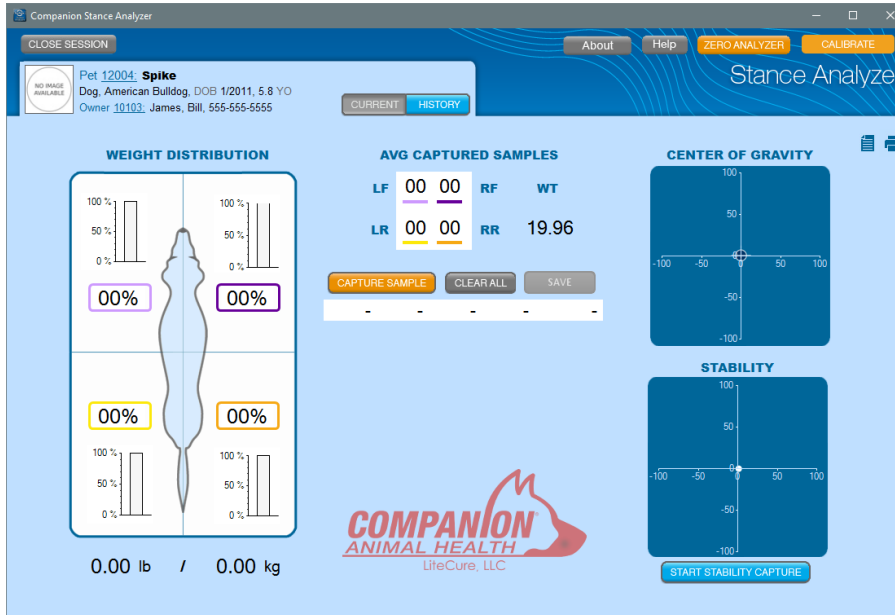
Companion Stance Analyzer

CLOSE SESSION

About Help ZERO ANALYZER CALIBRATE

Stance Analyze

NO IMAGE AVAILABLE

Pet 12004: Spike
Dog, American Bulldog, DOB 1/2011, 5.8 YO
Owner 10103: James, Bill, 555-555-5555

CURRENT HISTORY

WEIGHT DISTRIBUTION

100 % 50 % 0 %
100 % 50 % 0 %

00%
00%

00%
00%

100 % 50 % 0 %
100 % 50 % 0 %

0.00 lb / 0.00 kg

AVG CAPTURED SAMPLES

| LF | 00 | 00 | RF | WT |
|---|---|---|---|---|
| LR | 00 | 00 | RR | 19.96 |

CAPTURE SAMPLE CLEAR ALL SAVE

- - - - -

COMPANION ANIMAL HEALTH
LiteCure, LLC

CENTER OF GRAVITY

100
50
-100 -50 0 50 100
-50
-100

STABILITY

100
50
-100 -50 0 50 100
-50
-100

START STABILITY CAPTURE